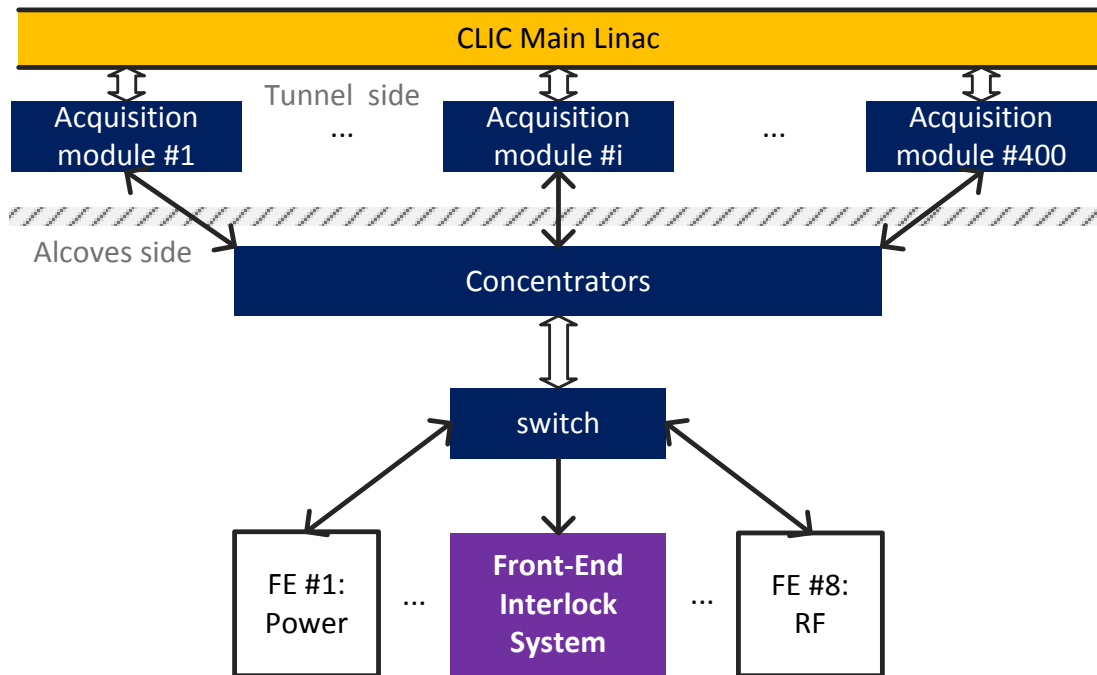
CLIC Main Linac

Tunnel side

Acquisition module #1

...

Acquisition module #i

...

Acquisition module #400

Alcoves side

Concentrators

switch

FE #1: Power

...

Front-End Interlock System

...

FE #8: RF